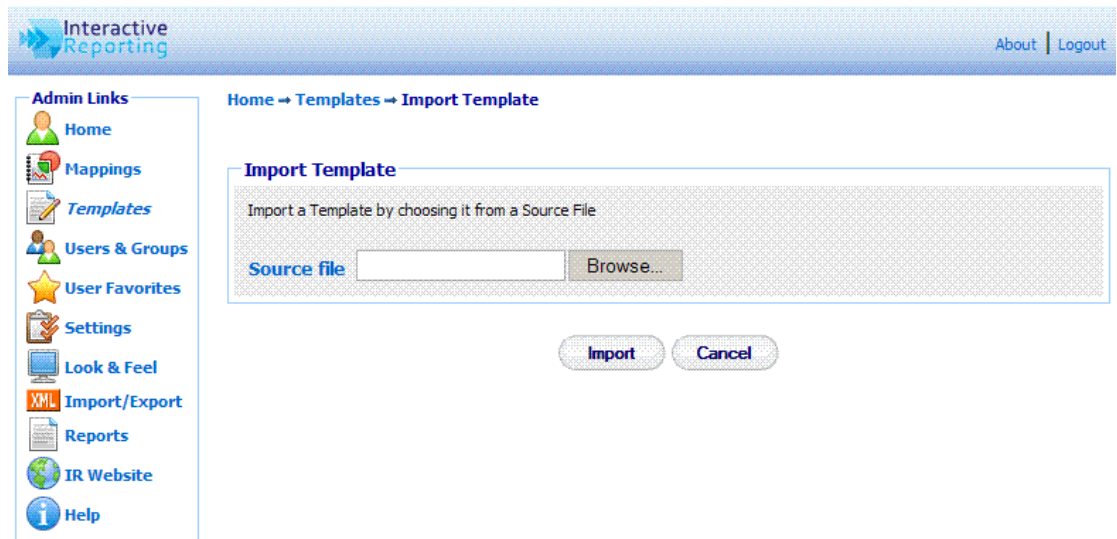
Interactive Reporting

About | Logout

Admin Links
Home
Mappings
Templates
Users & Groups
User Favorites
Settings
Look & Feel
XML Import/Export
Reports
IR Website
Help

Home ➡ Templates ➡ Import Template

Import Template

Import a Template by choosing it from a Source File

Source file  Browse...

Import  Cancel